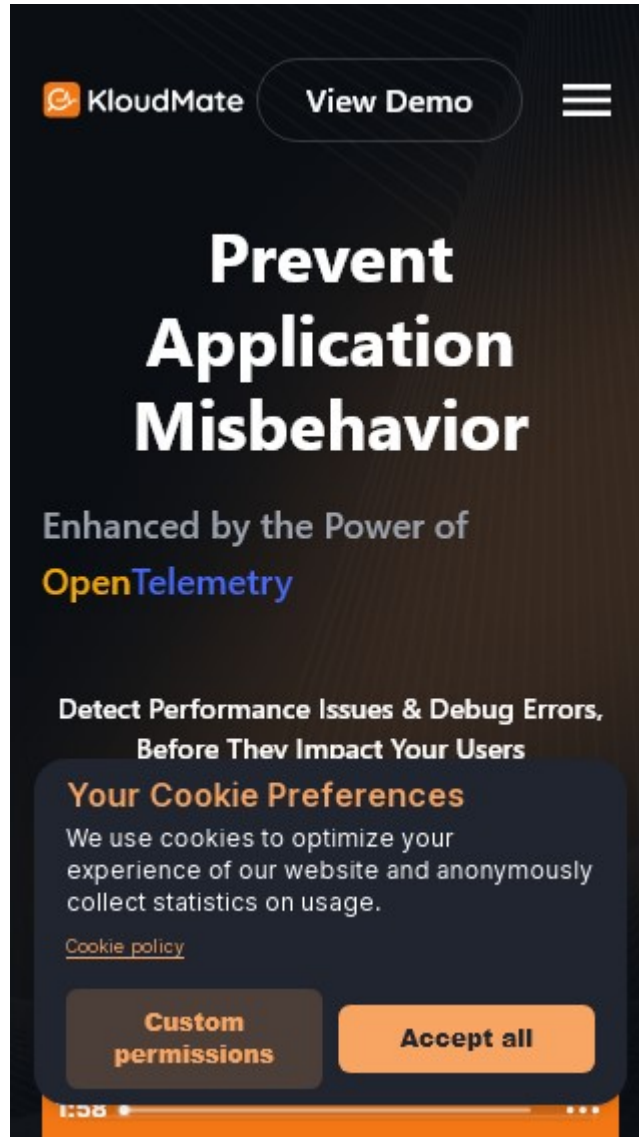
KloudMate

View Demo

Prevent Application Misbehavior

Enhanced by the Power of OpenTelemetry

Detect Performance Issues & Debug Errors, Before They Impact Your Users

Your Cookie Preferences

We use cookies to optimize your experience of our website and anonymously collect statistics on usage.

Cookie policy

Custom permissions

Accept all

1:58